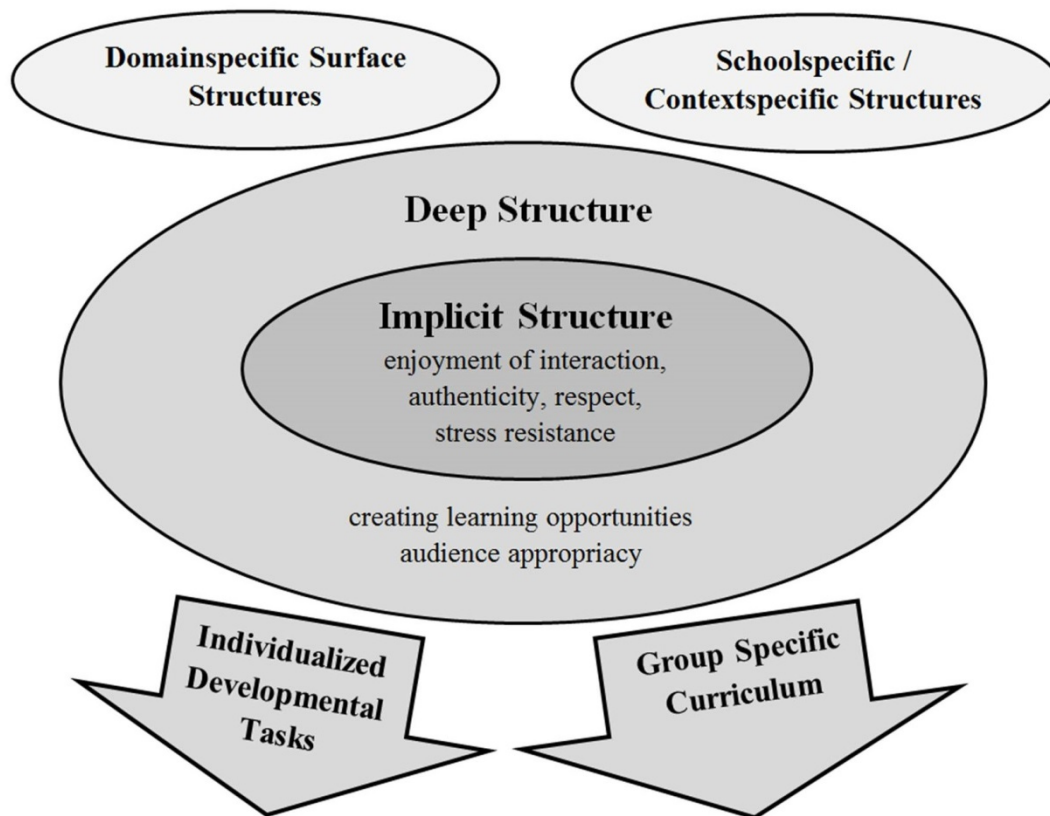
Domainspecific Surface Structures

Schoolspecific / Contextspecific Structures

Deep Structure

Implicit Structure
enjoyment of interaction, authenticity, respect, stress resistance

creating learning opportunities
audience appropriacy

Individualized Developmental Tasks

Group Specific Curriculum